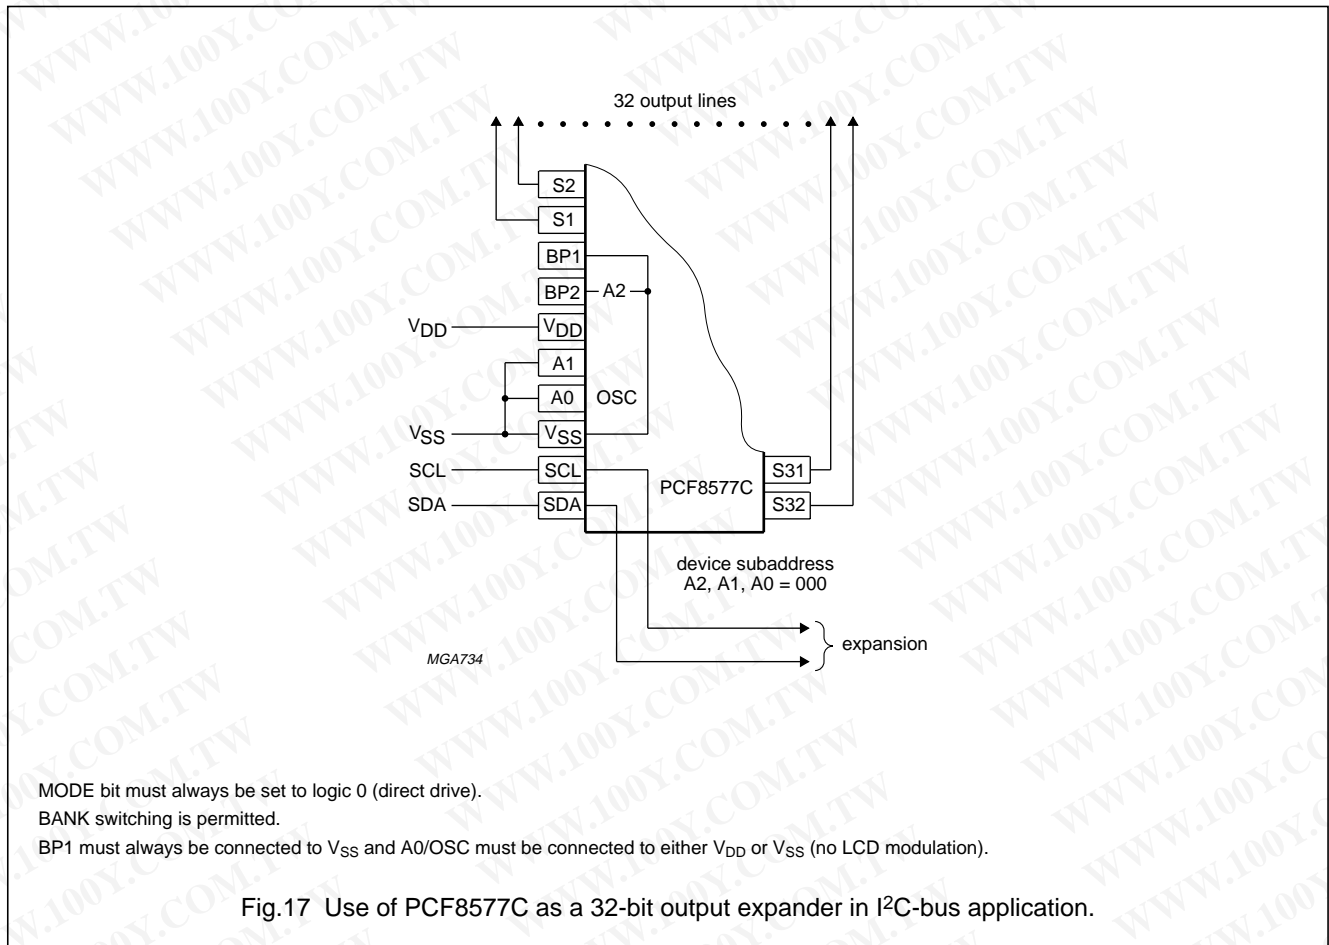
32 output lines

S2
S1
BP1
BP2
A2
$V_{DD}$
$V_{DD}$
A1
A0
OSC
$V_{SS}$
$V_{SS}$
SCL
SCL
SDA
SDA
PCF8577C
S31
S32

device subaddress
A2, A1, A0 = 000

expansion

MGA734

MODE bit must always be set to logic 0 (direct drive).
BANK switching is permitted.
BP1 must always be connected to $V_{SS}$ and A0/OSC must be connected to either $V_{DD}$ or $V_{SS}$ (no LCD modulation).

Fig.17 Use of PCF8577C as a 32-bit output expander in $I^2C$-bus application.